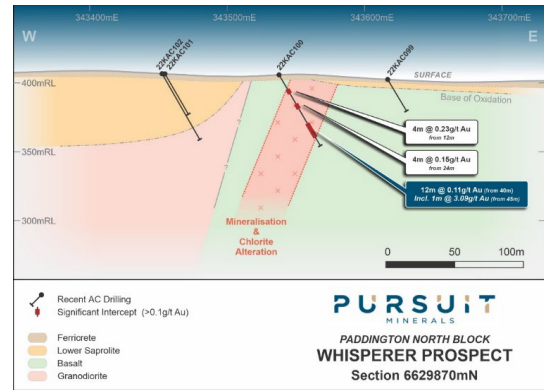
343400mE
343500mE
343600mE
343700mE

W

E

22KAC102
22KAC101
22KAC100
22KAC099

SURFACE

Base of Oxidation

400mRL
350mRL
300mRL

4m @ 0.23g/t Au
from 12m

4m @ 0.15g/t Au
from 24m

12m @ 0.11g/t Au (from 40m)
Incl. 1m @ 3.09g/t Au (from 45m)

Mineralisation
&
Chlorite
Alteration

0
50
100m

Recent AC Drilling
Significant Intercept (>0.1g/t Au)

Ferricrete
Lower Saprolite
Basalt
Granodiorite

PURSUIT
MINERALS

PADDINGTON NORTH BLOCK
WHISPERER PROSPECT
Section 6629870mN